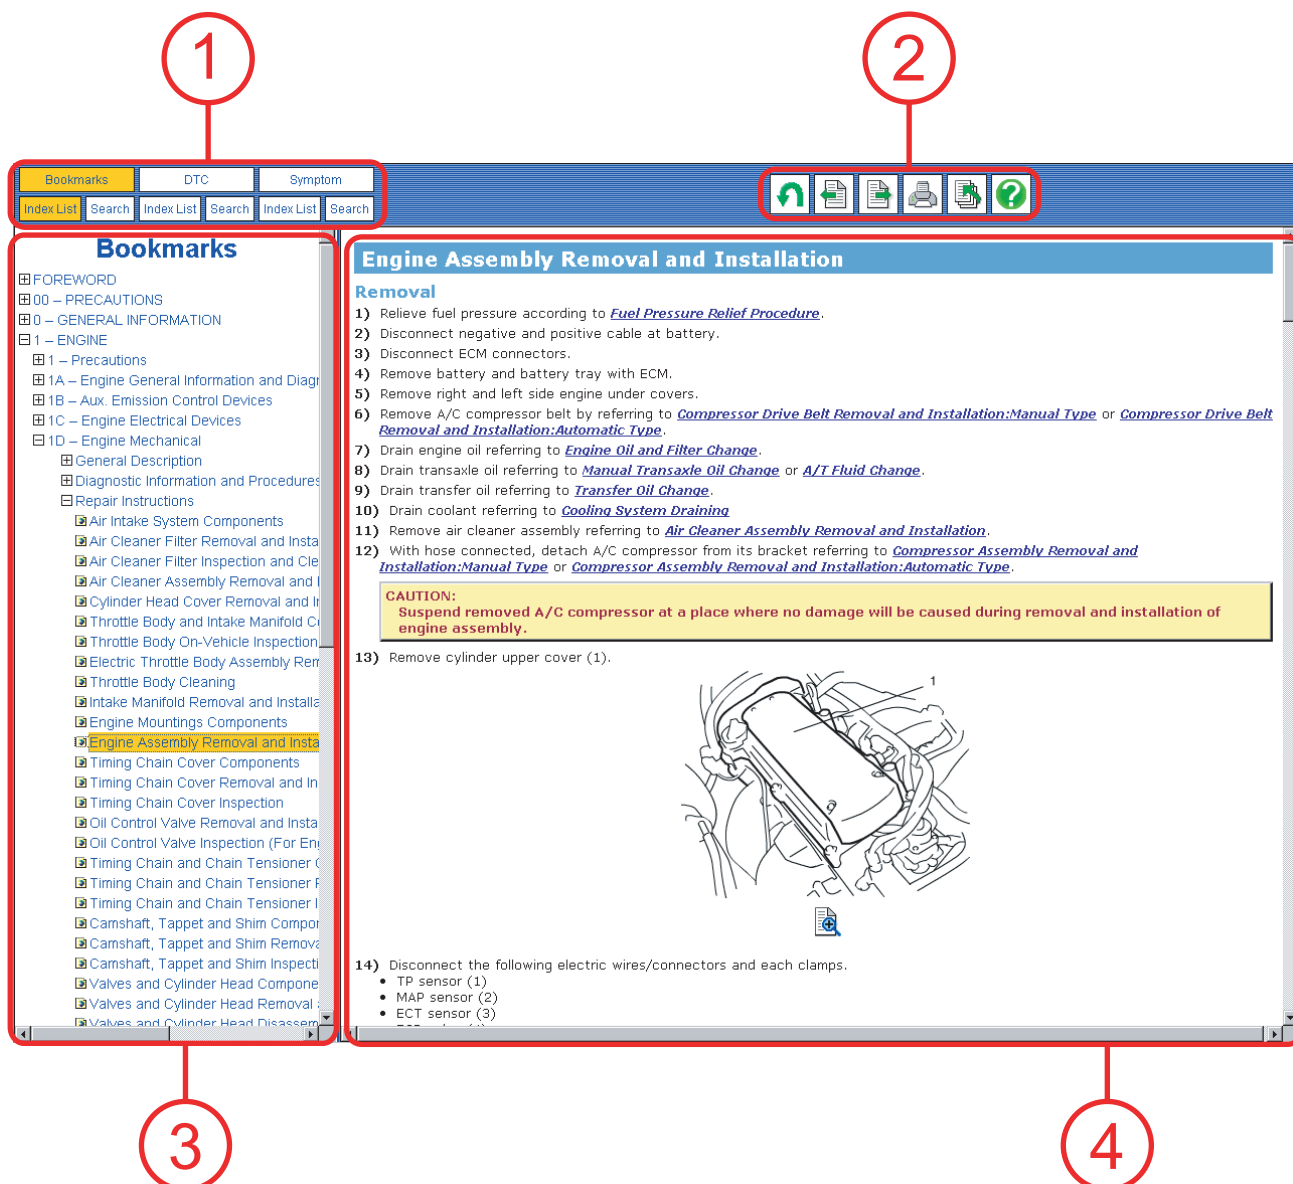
1

2

Bookmarks DTC Symptom

Index List Search Index List Search Index List Search

Bookmarks

FOREWORD
00 – PRECAUTIONS
0 – GENERAL INFORMATION
1 – ENGINE
1 – Precautions
1A – Engine General Information and Diagr
1B – Aux. Emission Control Devices
1C – Engine Electrical Devices
1D – Engine Mechanical
General Description
Diagnostic Information and Procedures
Repair Instructions
Air Intake System Components
Air Cleaner Filter Removal and Insta
Air Cleaner Filter Inspection and Cle
Air Cleaner Assembly Removal and I
Cylinder Head Cover Removal and I
Throttle Body and Intake Manifold C
Throttle Body On-Vehicle Inspection
Electric Throttle Body Assembly Rem
Throttle Body Cleaning
Intake Manifold Removal and Installa
Engine Mountings Components
Engine Assembly Removal and Insta
Timing Chain Cover Components
Timing Chain Cover Removal and In
Timing Chain Cover Inspection
Oil Control Valve Removal and Insta
Oil Control Valve Inspection (For Eng
Timing Chain and Chain Tensioner C
Timing Chain and Chain Tensioner F
Timing Chain and Chain Tensioner I
Camshaft, Tappet and Shim Compor
Camshaft, Tappet and Shim Remova
Camshaft, Tappet and Shim Inspecti
Valves and Cylinder Head Compone
Valves and Cylinder Head Removal
Valves and Cylinder Head Disassem

Engine Assembly Removal and Installation

Removal

1) Relieve fuel pressure according to Fuel Pressure Relief Procedure.
2) Disconnect negative and positive cable at battery.
3) Disconnect ECM connectors.
4) Remove battery and battery tray with ECM.
5) Remove right and left side engine under covers.
6) Remove A/C compressor belt by referring to Compressor Drive Belt Removal and Installation:Manual Type or Compressor Drive Belt Removal and Installation:Automatic Type.
7) Drain engine oil referring to Engine Oil and Filter Change.
8) Drain transaxle oil referring to Manual Transaxle Oil Change or A/T Fluid Change.
9) Drain transfer oil referring to Transfer Oil Change.
10) Drain coolant referring to Cooling System Draining
11) Remove air cleaner assembly referring to Air Cleaner Assembly Removal and Installation.
12) With hose connected, detach A/C compressor from its bracket referring to Compressor Assembly Removal and Installation:Manual Type or Compressor Assembly Removal and Installation:Automatic Type.

CAUTION:
Suspend removed A/C compressor at a place where no damage will be caused during removal and installation of engine assembly.

13) Remove cylinder upper cover (1).

1

14) Disconnect the following electric wires/connectors and each clamps.
• TP sensor (1)
• MAP sensor (2)
• ECT sensor (3)

3

4